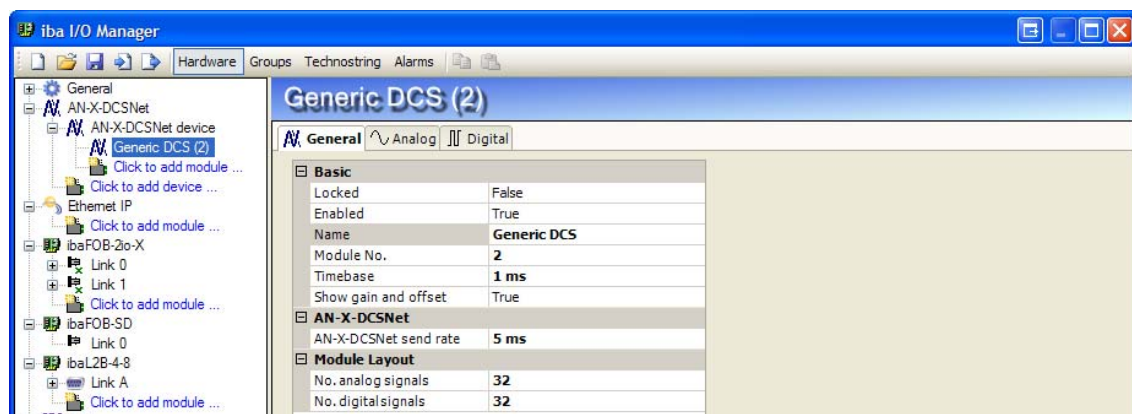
iba I/O Manager

Hardware Groups Technostring Alarms

General
AN-X-DCSNet
AN-X-DCSNet device
Generic DCS (2)
Click to add module ...
Click to add device ...
Ethernet IP
Click to add module ...
ibaFOB-2io-X
Link 0
Link 1
Click to add module ...
ibaFOB-SD
Link 0
ibaL2B-4-8
Link A
Click to add module ...

Generic DCS (2)

General Analog Digital

| Basic | |
|---|---|
| Locked | False |
| Enabled | True |
| Name | Generic DCS |
| Module No. | 2 |
| Timebase | 1 ms |
| Show gain and offset | True |
| AN-X-DCSNet | |
| AN-X-DCSNet send rate | 5 ms |
| Module Layout | |
| No. analog signals | 32 |
| No. digital signals | 32 |